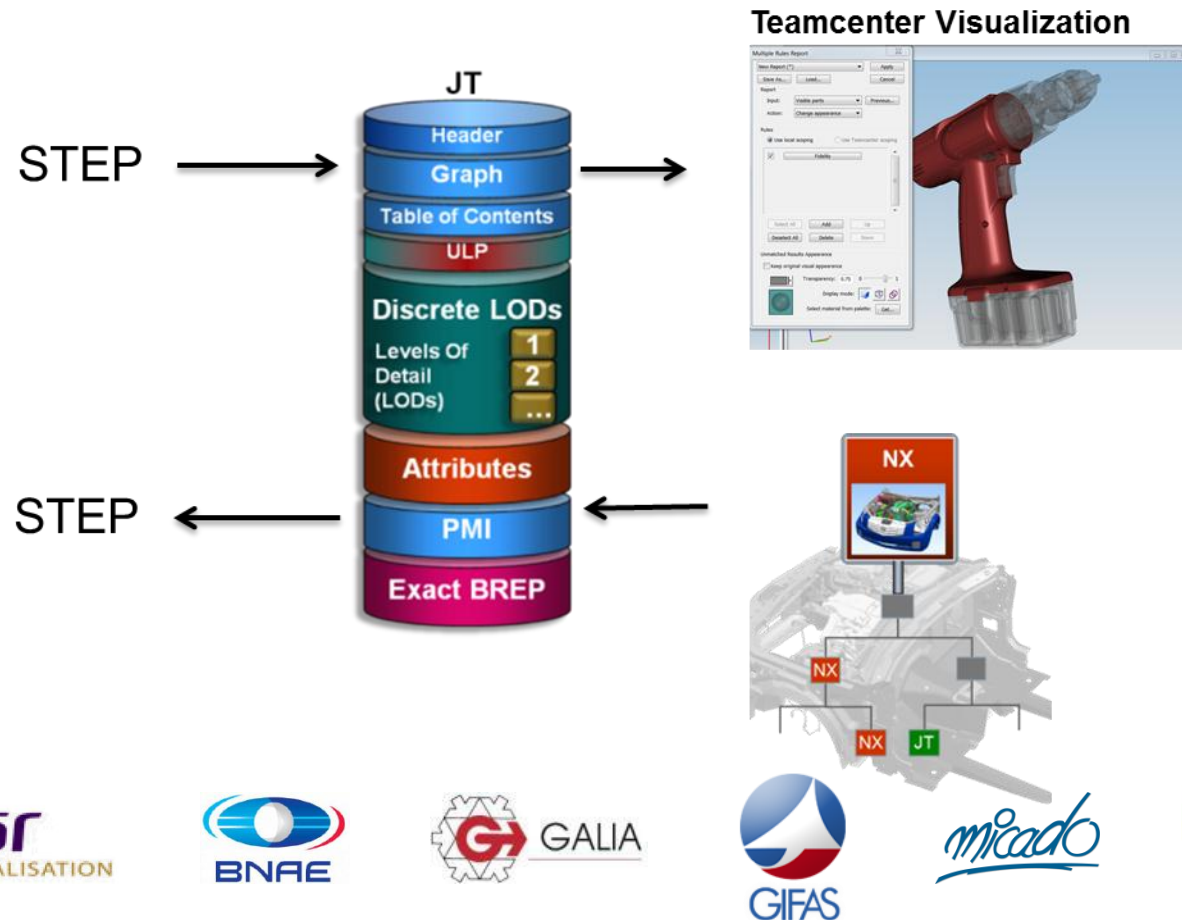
Teamcenter Visualization

JT

Header

Graph

Table of Contents

ULP

Discrete LODs

Levels Of Detail (LODs)

1

2

...

Attributes

PMI

Exact BREP

STEP

STEP

Multiple Rules Report

New Report (*)

Apply

Save As...

Load...

Cancel

Report

Input:

Visible parts

Previous...

Action:

Change appearance

Rules

Use local scoping

Use Teamcenter scoping

Fidelity

Select All

Add

Up

Deselect All

Delete

Down

Unmatched Results Appearance

Keep original visual appearance

Transparency:

0.75

Display mode:

Select material from palette:

Get...

NX

NX

NX

JT

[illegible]r
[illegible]ALISATION

BNAE

GALIA

GIFAS

micado